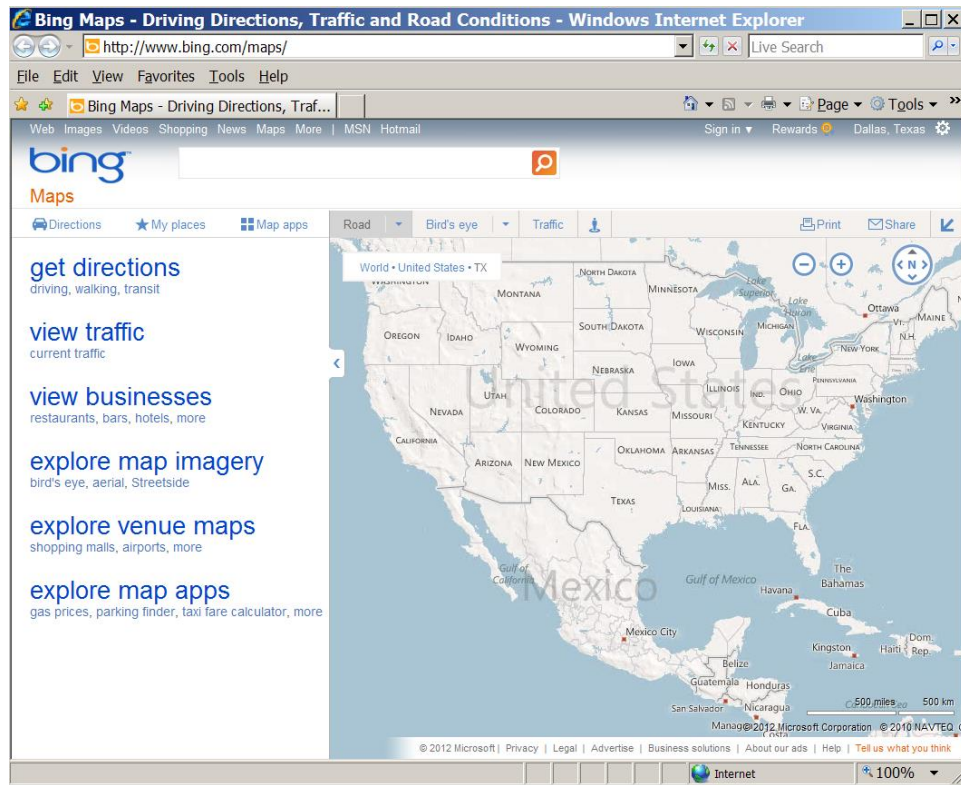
Bing Maps - Driving Directions, Traffic and Road Conditions - Windows Internet Explorer

http://www.bing.com/maps/

Live Search

File Edit View Favorites Tools Help

Bing Maps - Driving Directions, Traf...

Page Tools

Web Images Videos Shopping News Maps More | MSN Hotmail

Sign in Rewards Dallas, Texas

bing

Maps

Directions My places Map apps Road Bird's eye Traffic Print Share

get directions
driving, walking, transit

view traffic
current traffic

view businesses
restaurants, bars, hotels, more

explore map imagery
bird's eye, aerial, Streetside

explore venue maps
shopping malls, airports, more

explore map apps
gas prices, parking finder, taxi fare calculator, more

World • United States • TX

N

Washington North Dakota Minnesota Lake Superior Montana Ottawa Lake Huron Maine Oregon Idaho South Dakota Wisconsin Michigan Vt. N.H. Wyoming New York Nebraska Iowa Lake Erie United States Pennsylvania Utah Illinois Ind. Ohio Nevada Colorado Kansas Missouri W. Va. Washington Kentucky Virginia California Tennessee North Carolina Oklahoma Arkansas Arizona New Mexico S.C. Miss. Ala. Ga. Texas Louisiana Fla. Gulf of California Mexico Gulf of Mexico The Bahamas Havana Cuba Mexico City Kingston Haiti Dom. Rep. Jamaica Belize Guatemala Honduras San Salvador Nicaragua Managua Costa

500 miles 500 km

© 2012 Microsoft Corporation © 2010 NAVTEQ

© 2012 Microsoft | Privacy | Legal | Advertise | Business solutions | About our ads | Help | Tell us what you think

Internet 100%